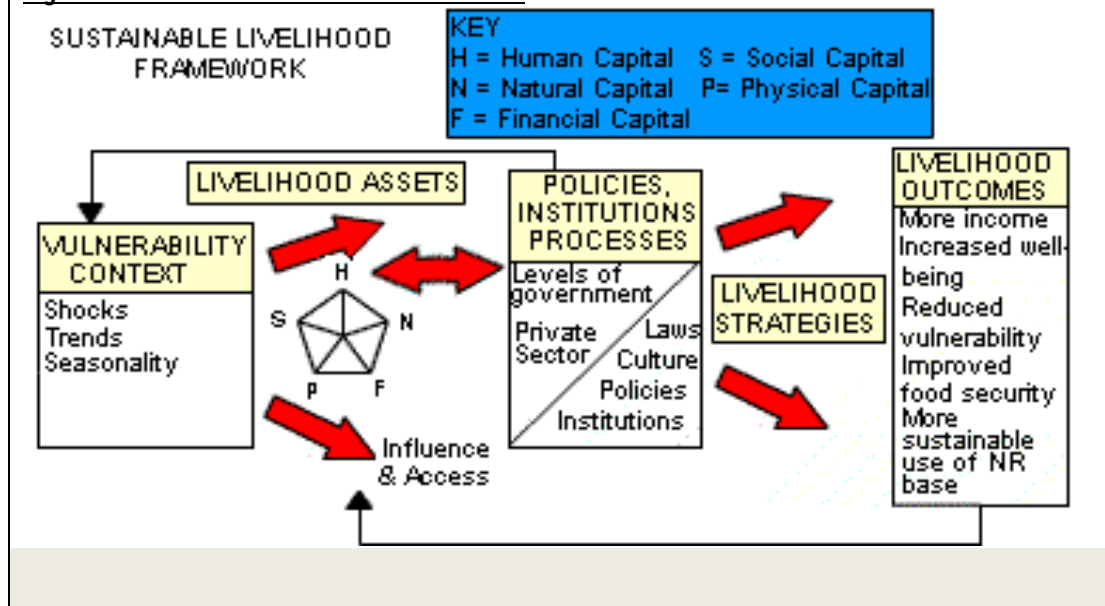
SUSTAINABLE LIVELIHOOD FRAMEWORK

KEY
H = Human Capital S = Social Capital
N = Natural Capital P= Physical Capital
F = Financial Capital

LIVELIHOOD ASSETS

VULNERABILITY CONTEXT
Shocks
Trends
Seasonality

H
S
N
P
F

POLICIES, INSTITUTIONS PROCESSES
Levels of government
Private Sector
Laws
Culture
Policies
Institutions

LIVELIHOOD STRATEGIES

LIVELIHOOD OUTCOMES
More income
Increased well-being
Reduced vulnerability
Improved food security
More sustainable use of NR base

Influence & Access